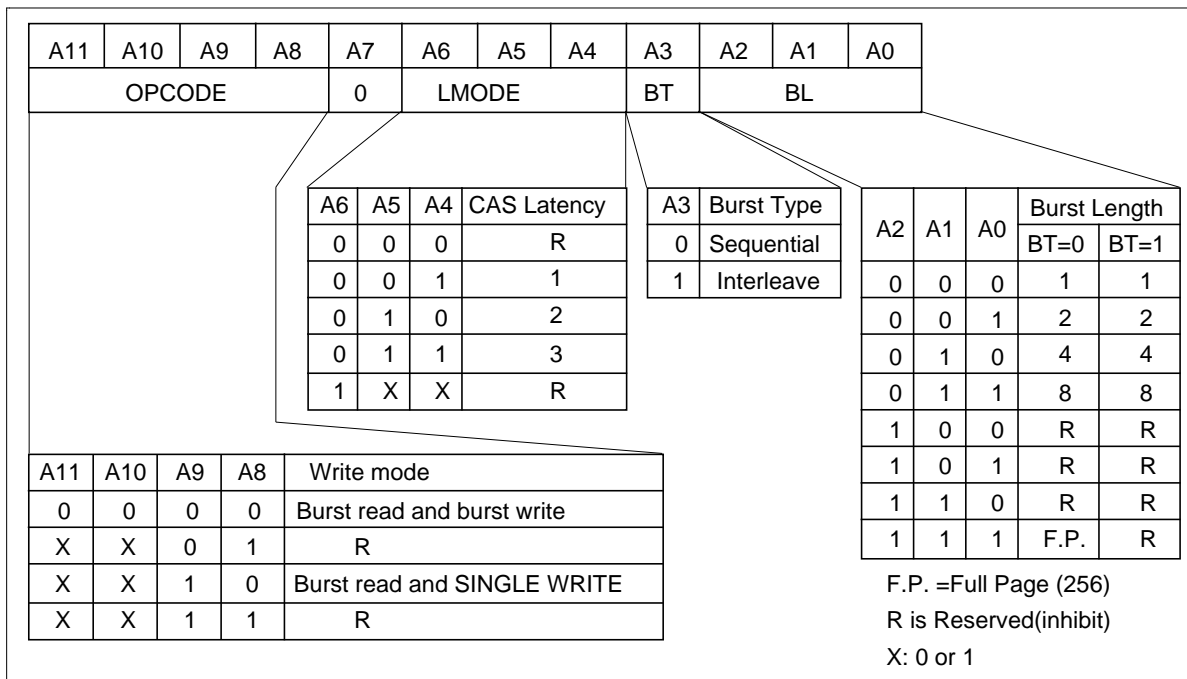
| A11 | A10 | A9 | A8 | A7 | A6 | A5 | A4 | A3 | A2 | A1 | A0 |
|---|---|---|---|---|---|---|---|---|---|---|---|
| OPCODE | | | | 0 | LMODE | | | BT | BL | | |

| A6 | A5 | A4 | CAS Latency |
|---|---|---|---|
| 0 | 0 | 0 | R |
| 0 | 0 | 1 | 1 |
| 0 | 1 | 0 | 2 |
| 0 | 1 | 1 | 3 |
| 1 | X | X | R |

| A3 | Burst Type |
|---|---|
| 0 | Sequential |
| 1 | Interleave |

| A2 | A1 | A0 | Burst Length BT=0 | Burst Length BT=1 |
|---|---|---|---|---|
| 0 | 0 | 0 | 1 | 1 |
| 0 | 0 | 1 | 2 | 2 |
| 0 | 1 | 0 | 4 | 4 |
| 0 | 1 | 1 | 8 | 8 |
| 1 | 0 | 0 | R | R |
| 1 | 0 | 1 | R | R |
| 1 | 1 | 0 | R | R |
| 1 | 1 | 1 | F.P. | R |

| A11 | A10 | A9 | A8 | Write mode |
|---|---|---|---|---|
| 0 | 0 | 0 | 0 | Burst read and burst write |
| X | X | 0 | 1 | R |
| X | X | 1 | 0 | Burst read and SINGLE WRITE |
| X | X | 1 | 1 | R |

F.P. =Full Page (256)
R is Reserved(inhibit)
X: 0 or 1